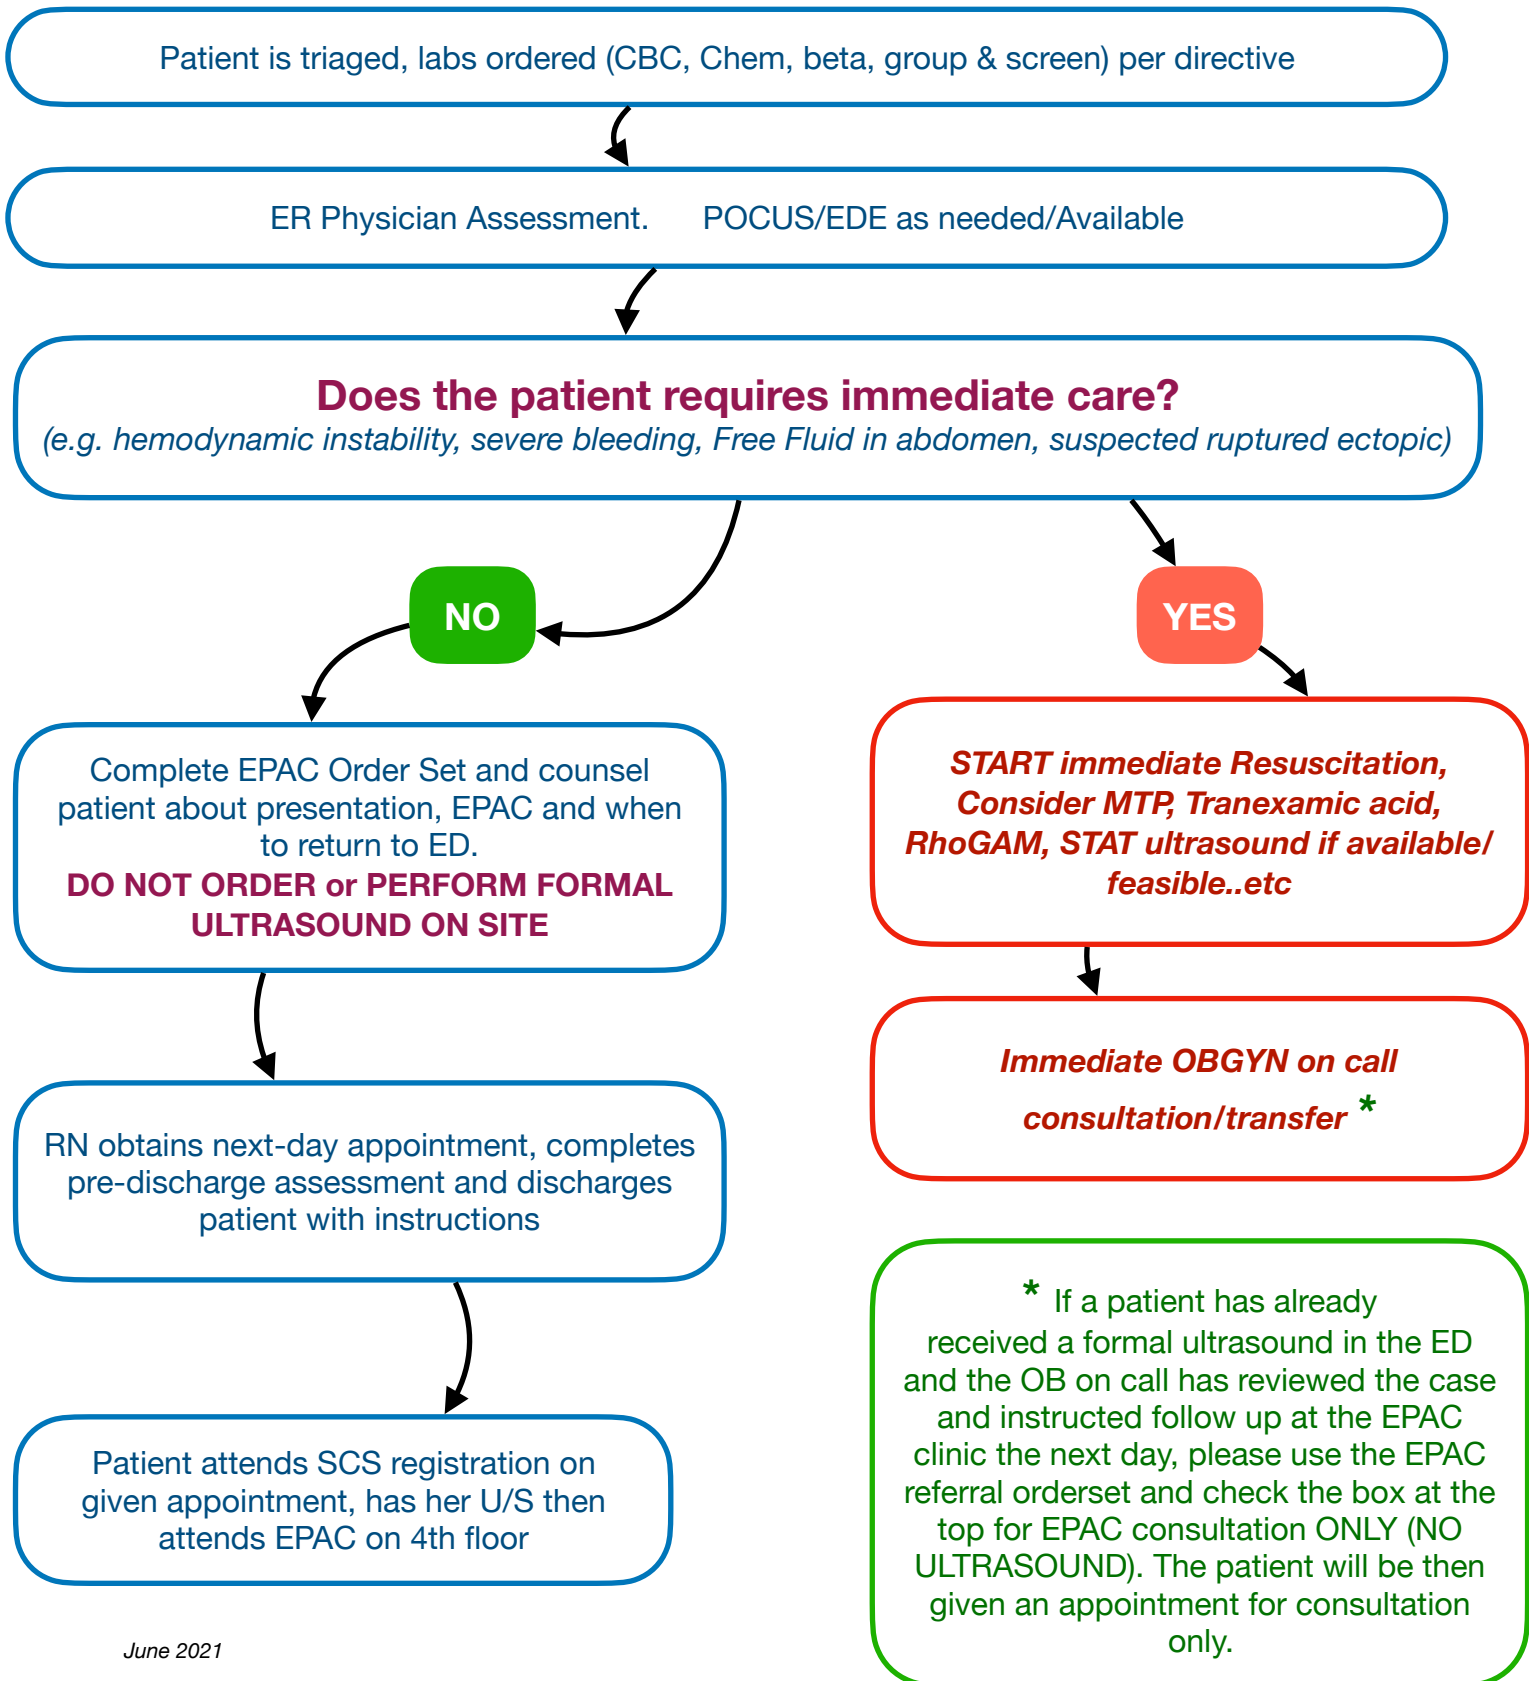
Patient is triaged, labs ordered (CBC, Chem, beta, group & screen) per directive

ER Physician Assessment. POCUS/EDE as needed/Available

Does the patient requires immediate care?
(e.g. hemodynamic instability, severe bleeding, Free Fluid in abdomen, suspected ruptured ectopic)

NO

YES

Complete EPAC Order Set and counsel patient about presentation, EPAC and when to return to ED.
DO NOT ORDER or PERFORM FORMAL ULTRASOUND ON SITE

START immediate Resuscitation, Consider MTP, Tranexamic acid, RhoGAM, STAT ultrasound if available/ feasible..etc

Immediate OBGYN on call consultation/transfer *

RN obtains next-day appointment, completes pre-discharge assessment and discharges patient with instructions

* If a patient has already received a formal ultrasound in the ED and the OB on call has reviewed the case and instructed follow up at the EPAC clinic the next day, please use the EPAC referral orderset and check the box at the top for EPAC consultation ONLY (NO ULTRASOUND). The patient will be then given an appointment for consultation only.

Patient attends SCS registration on given appointment, has her U/S then attends EPAC on 4th floor

June 2021